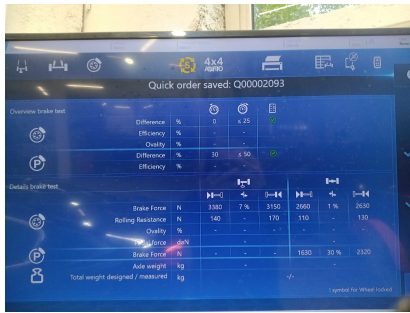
4x4 ASPRO

Quick order saved: Q00002093

Overview brake test

| | | | | |
|---|---|---|---|---|
| Difference | % | 0 | ≤ 25 | |
| Efficiency | % | - | - | |
| Ovality | % | - | - | |
| Difference | % | 30 | ≤ 50 | |
| Efficiency | % | - | - | |

Details brake test

| | | | | | | | |
|---|---|---|---|---|---|---|---|
| Brake Force | N | 3380 | 7 % | 3150 | 2660 | 1 % | 2630 |
| Rolling Resistance | N | 140 | - | 170 | 110 | - | 130 |
| Ovality | % | - | - | - | - | - | - |
| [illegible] force | daN | - | | - | - | | - |
| Brake Force | N | - | - | - | 1630 | 30 % | 2320 |
| Axle weight | kg | | - | | | - | |
| Total weight designed / measured | kg | | | -/- | | | |

1 symbol for Wheel locked